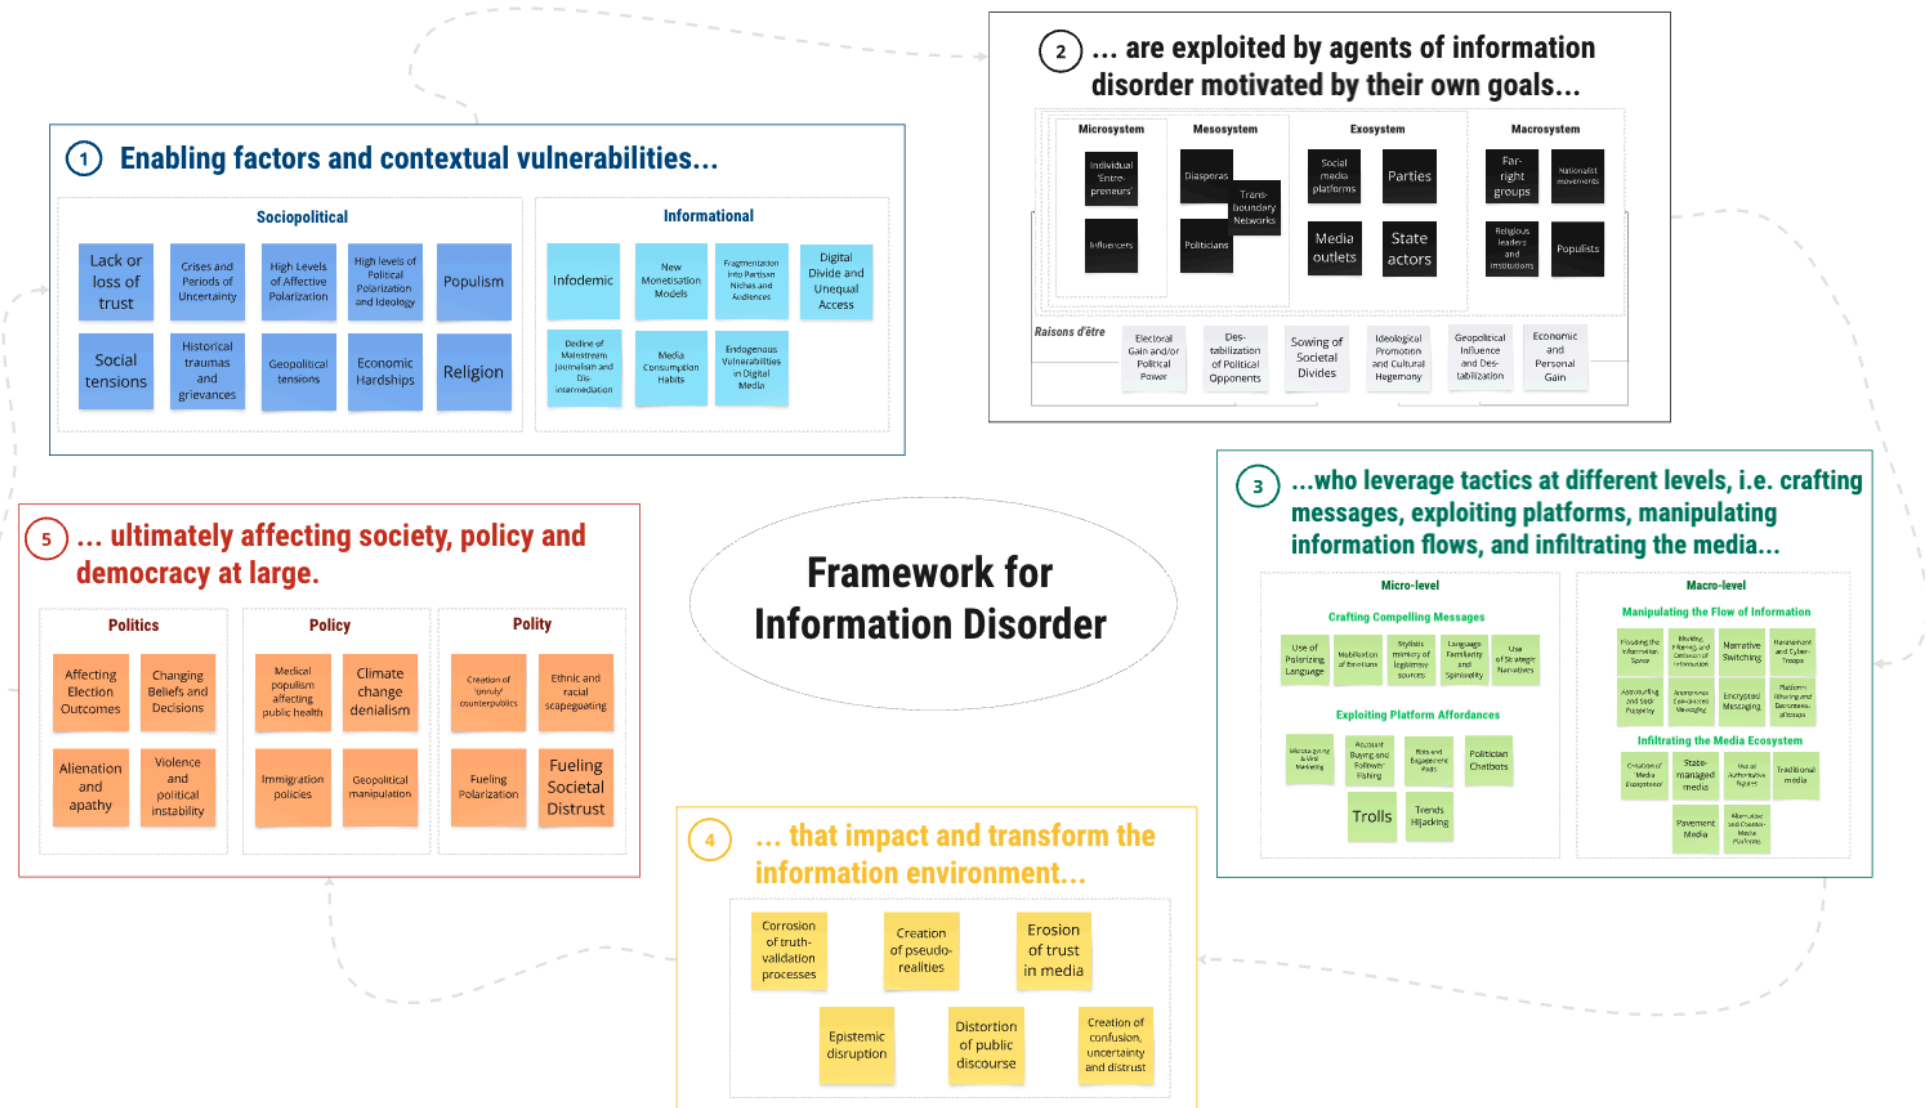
1 Enabling factors and contextual vulnerabilities...

Sociopolitical

Lack or loss of trust

Crises and Periods of Uncertainty

High Levels of Affective Polarization

High levels of Political Polarization and Ideology

Populism

Social tensions

Historical traumas and grievances

Geopolitical tensions

Economic Hardships

Religion

Informational

Infodemic

New Monetisation Models

Fragmentation into Partisan Niches and Audiences

Digital Divide and Unequal Access

Decline of Mainstream Journalism and Dis-intermediation

Media Consumption Habits

Endogenous Vulnerabilities in Digital Media

2 ... are exploited by agents of information disorder motivated by their own goals...

Microsystem

Mesosystem

Exosystem

Macrosystem

Individual 'Entre-preneurs'

Diasporas

Trans-boundary Networks

Social media platforms

Parties

Far-right groups

Nationalist movements

Influencers

Politicians

Media outlets

State actors

Religious leaders and institutions

Populists

Raisons d'être

Electoral Gain and/or Political Power

Des-tabilization of Political Opponents

Sowing of Societal Divides

Ideological Promotion and Cultural Hegemony

Geopolitical Influence and Des-tabilization

Economic and Personal Gain

3 ...who leverage tactics at different levels, i.e. crafting messages, exploiting platforms, manipulating information flows, and infiltrating the media...

Micro-level

Crafting Compelling Messages

Use of Polarizing Language

Mobilization of Emotions

Stylistic mimicry of legitimate sources

Language Familiarity and Spirituality

Use of Strategic Narratives

Exploiting Platform Affordances

Microtargeting & Viral Marketing

Account Buying and Follower Fishing

Bots and Engagement Pods

Politician Chatbots

Trolls

Trends Hijacking

Macro-level

Manipulating the Flow of Information

Flooding the Information Space

Blocking, Filtering and Censorship of Information

Narrative Switching

Harassment and Cyber-Troops

Astroturfing and Sock-Puppetry

Anonymous Coordinated Messaging

Encrypted Messaging

Platform Filtering and Recommendation Algorithms

Infiltrating the Media Ecosystem

Creation of Media Ecosystems

State-managed media

Use of Authoritative Figures

Traditional media

Pavement Media

Alternative and Creator-Media Platforms

Framework for Information Disorder

4 ... that impact and transform the information environment...

Corrosion of truth-validation processes

Creation of pseudo-realities

Erosion of trust in media

Epistemic disruption

Distortion of public discourse

Creation of confusion, uncertainty and distrust

5 ... ultimately affecting society, policy and democracy at large.

Politics

Affecting Election Outcomes

Changing Beliefs and Decisions

Alienation and apathy

Violence and political instability

Policy

Medical populism affecting public health

Climate change denialism

Immigration policies

Geopolitical manipulation

Polity

Creation of 'unruly' counterpublics

Ethnic and racial scapegoating

Fueling Polarization

Fueling Societal Distrust